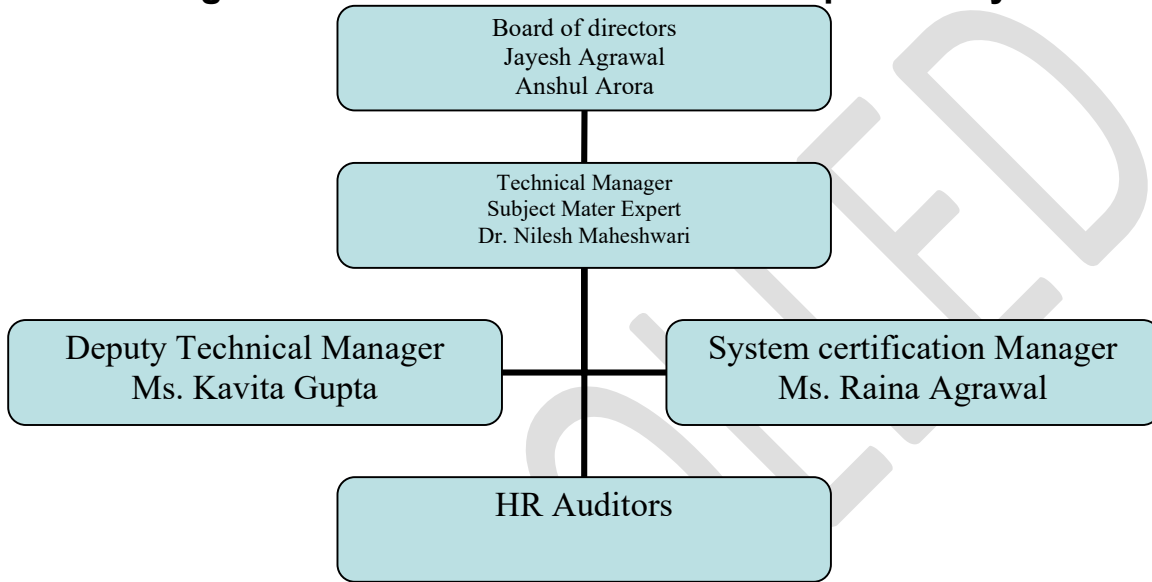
Board of directors
Jayesh Agrawal
Anshul Arora

Technical Manager
Subject Mater Expert
Dr. Nilesh Maheshwari

Deputy Technical Manager
Ms. Kavita Gupta

System certification Manager
Ms. Raina Agrawal

HR Auditors